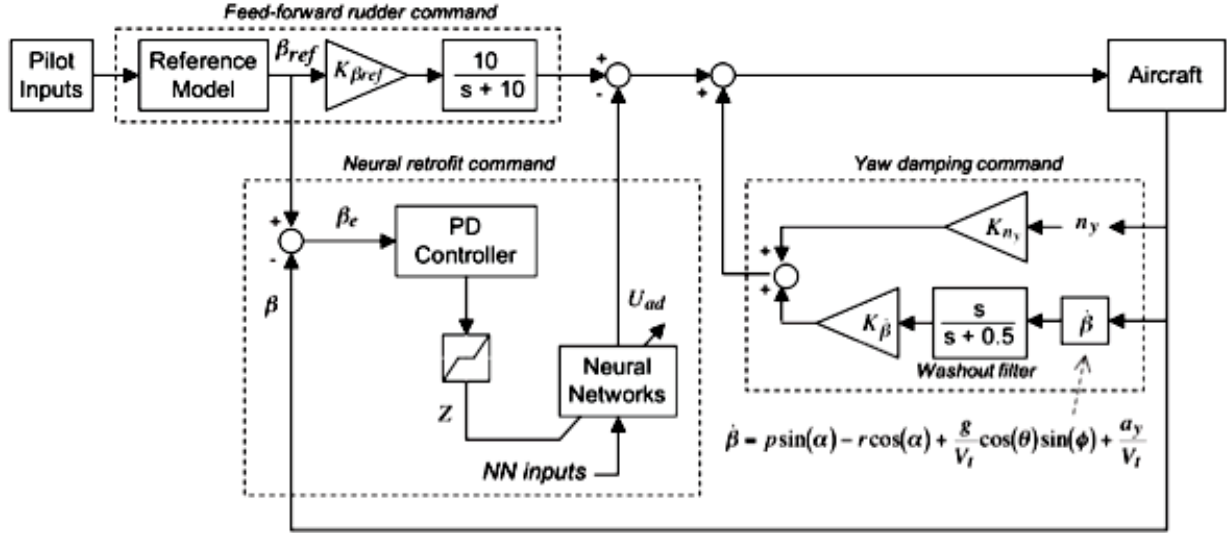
Feed-forward rudder command

Pilot Inputs

Reference Model

$\beta_{ref}$

$K_{\beta ref}$

$\frac{10}{s + 10}$

+

-

+

+

Aircraft

Neural retrofit command

Yaw damping command

+

-

$\beta_e$

PD Controller

$\beta$

$U_{ad}$

$K_{n_y}$

$n_y$

+

+

$K_{\dot{\beta}}$

$\frac{s}{s + 0.5}$

$\dot{\beta}$

Washout filter

Z

Neural Networks

NN inputs

$\dot{\beta} = p\sin(\alpha) - r\cos(\alpha) + \frac{g}{V_t}\cos(\theta)\sin(\phi) + \frac{a_y}{V_t}$